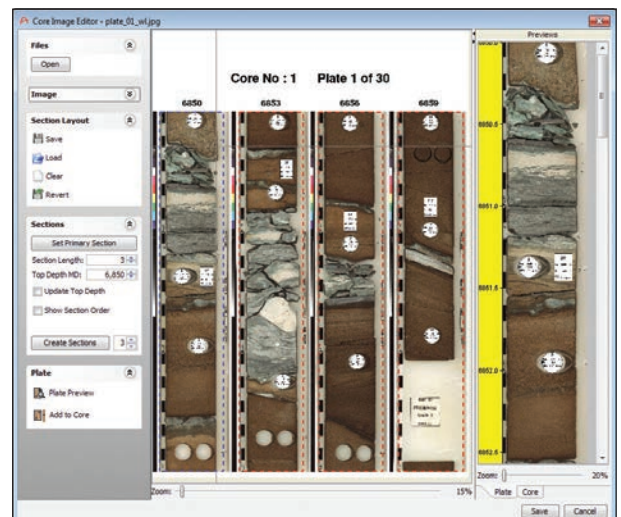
Core Image Editor - plate_01_wl.jpg

Files
Open

Image

Section Layout
Save
Load
Clear
Revert

Sections
Set Primary Section
Section Length: 3
Top Depth MD: 6,850
Update Top Depth
Show Section Order
Create Sections 3

Plate
Plate Preview
Add to Core

Core No : 1 Plate 1 of 30

6850 6853 6856 6859

Zoom: 15%

Previews

6850.5
6851.0
6851.5
6852.0
6852.5

Zoom: 20%

Plate Core

Save Cancel